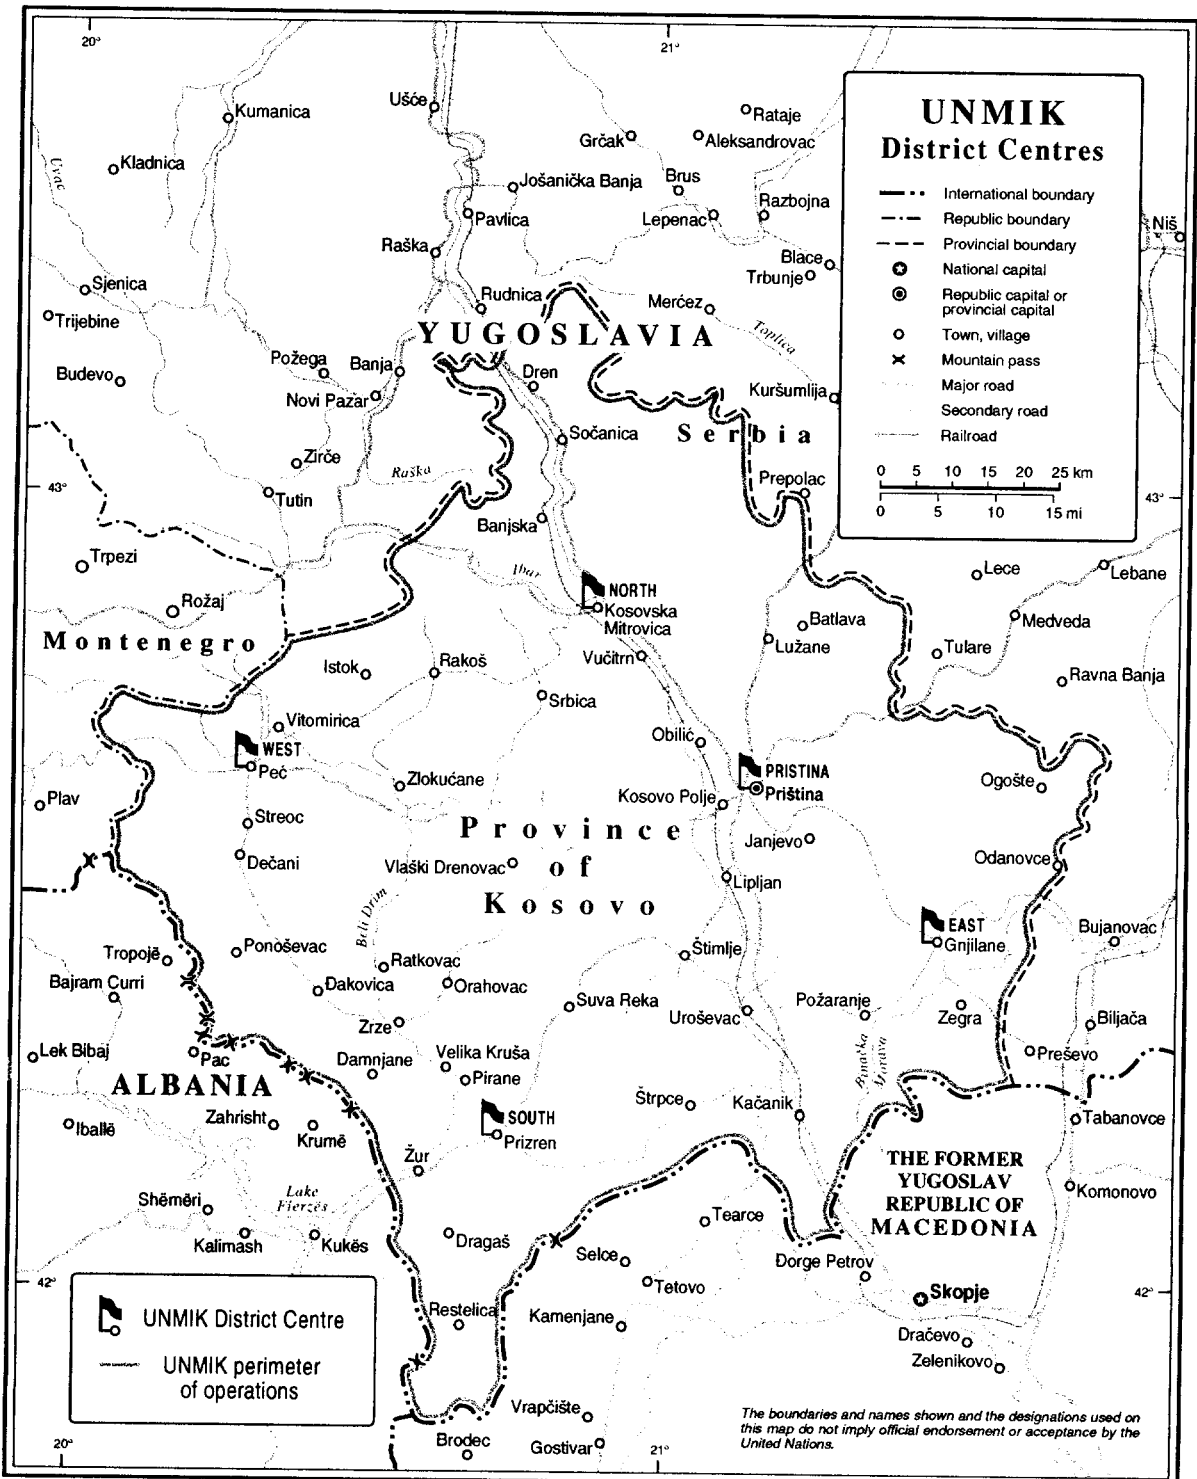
UNMIK
District Centres

International boundary
Republic boundary
Provincial boundary
National capital
Republic capital or provincial capital
Town, village
Mountain pass
Major road
Secondary road
Railroad

0 5 10 15 20 25 km
0 5 10 15 mi

20° 21° 43° 43° 42° 42° 20° 21°

Kumanica
Ušće
Rataje
Grčak
Aleksandrovac
Uvac
Kladnica
Jošanička Banja
Brus
Pavlica
Lepenac
Razbojna
Niš
Raška
Blace
Trbunje
Sjenica
Rudnica
Merćez
Trijebine
Toplica
YUGOSLAVIA
Požega
Banja
Budevo
Dren
Novi Pazar
Kuršumlija
Sočanica
Serbia
Zirče
Raška
Tutin
Prepolac
Banjska
Trpezi
Ibar
NORTH
Lece
Lebane
Kosovska Mitrovica
Rožaj
Batlava
Medveda
Montenegro
Lužane
Tulare
Istok
Rakoš
Vučitrn
Ravna Banja
Srbica
Vitomirica
WEST
Obilić
Peć
PRISTINA
Zlokućane
Ogošte
Priština
Plav
Kosovo Polje
Streoc
Province
Janjevo
Dečani
of
Odanovce
Vlaški Drenovac
Lipljan
Kosovo
Beli Drim
EAST
Gnjilane
Bujanovac
Tropojë
Ponoševac
Štimlje
Bajram Curri
Ratkovac
Đakovica
Orahovac
Suva Reka
Požaranje
Zegra
Biljača
Zrze
Uroševac
Lek Bibaj
Pac
Damnjane
Velika Kruša
Binačka Morava
Preševo
ALBANIA
Pirane
Štrpce
Kačanik
Tabanovce
Zahrisht
Iballë
Krumë
SOUTH
Prizren
Žur
THE FORMER YUGOSLAV REPUBLIC OF MACEDONIA
Komonovo
Shëmëri
Lake Fierzës
Tearce
Kalimash
Kukës
Dragaš
Selce
Đorge Petrov
Tetovo
Skopje
Restelica
Kamenjane
Dračevo
Zelenikovo
Vrapčište
Brodec
Gostivar

UNMIK District Centre
UNMIK perimeter of operations

The boundaries and names shown and the designations used on this map do not imply official endorsement or acceptance by the United Nations.